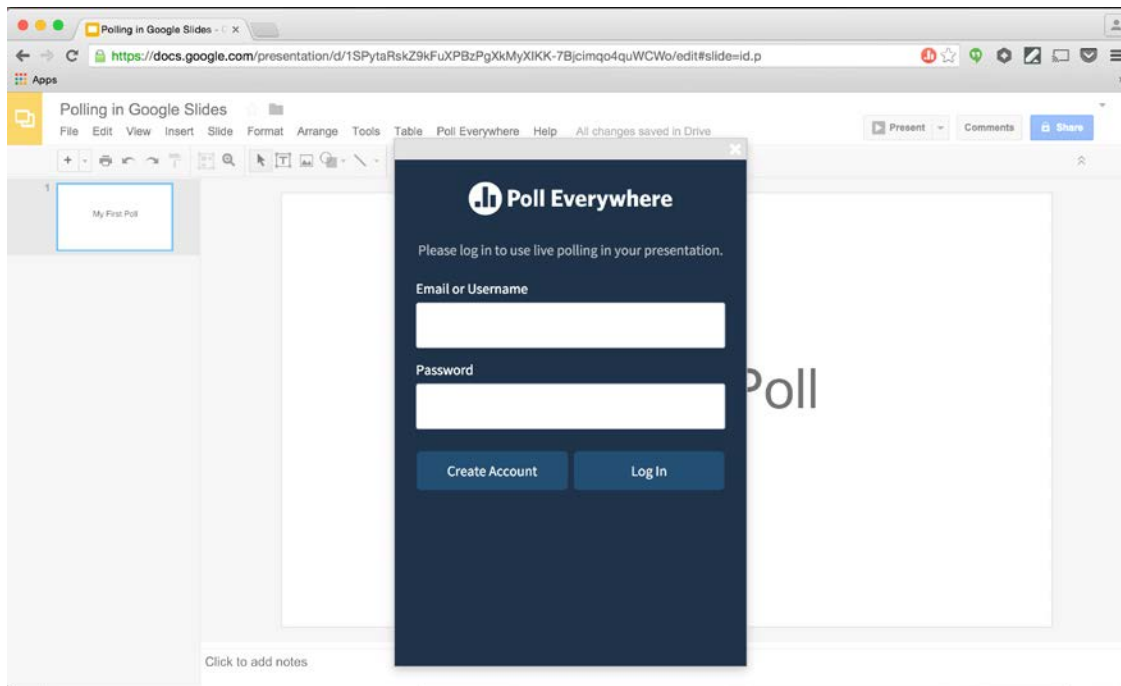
Polling in Google Slides - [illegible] ×

https://docs.google.com/presentation/d/1SPytaRskZ9kFuXPBzPgXkMyXIKK-7Bjcimqo4quWCWo/edit#slide=id.p

Apps

Polling in Google Slides

File Edit View Insert Slide Format Arrange Tools Table Poll Everywhere Help All changes saved in Drive

Present Comments Share

1

My First Poll

Poll Everywhere

Please log in to use live polling in your presentation.

Email or Username

Password

Create Account

Log In

Poll

Click to add notes